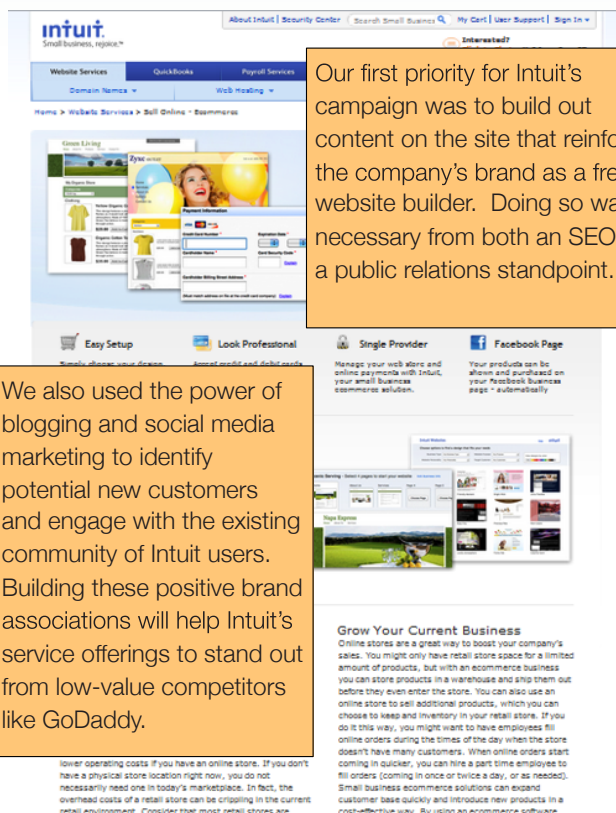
intuit.
Small business, rejoice.™

About Intuit | Security Center | Search Small Business | My Cart | User Support | Sign In

Interested?

Website Services | QuickBooks | Payroll Services

Domain Names | Web Hosting

Home > Website Services > Sell Online - Ecommerce

Our first priority for Intuit's campaign was to build out content on the site that reinfo the company's brand as a fre website builder. Doing so wa necessary from both an SEO a public relations standpoint.

Easy Setup | Look Professional | Single Provider | Facebook Page

Manage your web store and online payments with Intuit, your small business ecommerce solution.

Your products can be shown and purchased on your facebook business page - automatically

We also used the power of blogging and social media marketing to identify potential new customers and engage with the existing community of Intuit users. Building these positive brand associations will help Intuit's service offerings to stand out from low-value competitors like GoDaddy.

Grow Your Current Business
Online stores are a great way to boost your company's sales. You might only have retail store space for a limited amount of products, but with an ecommerce business you can store products in a warehouse and ship them out before they even enter the store. You can also use an online store to sell additional products, which you can choose to keep and inventory in your retail store. If you do it this way, you might want to have employees fill online orders during the times of the day when the store doesn't have many customers. When online orders start coming in quicker, you can hire a part time employee to fill orders (coming in once or twice a day, or as needed). Small business ecommerce solutions can expand customer base quickly and introduce new products in a cost-effective way. By using an ecommerce software

lower operating costs if you have an online store. If you don't have a physical store location right now, you do not necessarily need one in today's marketplace. In fact, the overhead costs of a retail store can be crippling in the current retail environment. Consider that most retail stores are